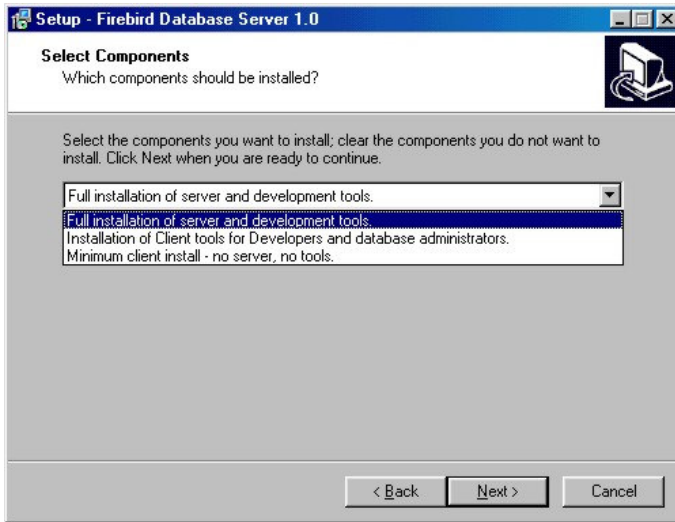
Setup - Firebird Database Server 1.0

Select Components
Which components should be installed?

Select the components you want to install; clear the components you do not want to install. Click Next when you are ready to continue.

Full installation of server and development tools.

Full installation of server and development tools.
Installation of Client tools for Developers and database administrators.
Minimum client install - no server, no tools.

< Back
Next >
Cancel